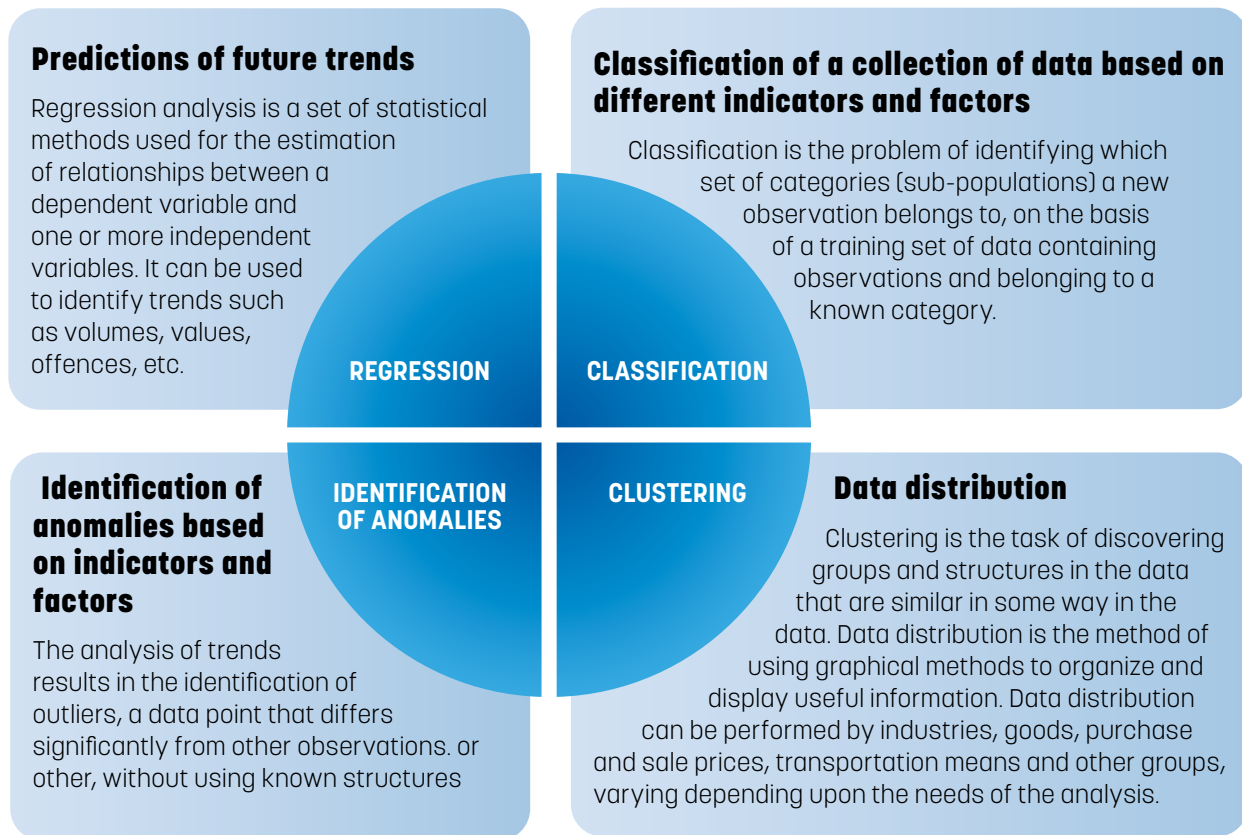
**Predictions of future trends**

Regression analysis is a set of statistical methods used for the estimation of relationships between a dependent variable and one or more independent variables. It can be used to identify trends such as volumes, values, offences, etc.

**Classification of a collection of data based on different indicators and factors**

Classification is the problem of identifying which set of categories (sub-populations) a new observation belongs to, on the basis of a training set of data containing observations and belonging to a known category.

REGRESSION

CLASSIFICATION

IDENTIFICATION OF ANOMALIES

CLUSTERING

**Identification of anomalies based on indicators and factors**

The analysis of trends results in the identification of outliers, a data point that differs significantly from other observations. or other, without using known structures

**Data distribution**

Clustering is the task of discovering groups and structures in the data that are similar in some way in the data. Data distribution is the method of using graphical methods to organize and display useful information. Data distribution can be performed by industries, goods, purchase and sale prices, transportation means and other groups, varying depending upon the needs of the analysis.